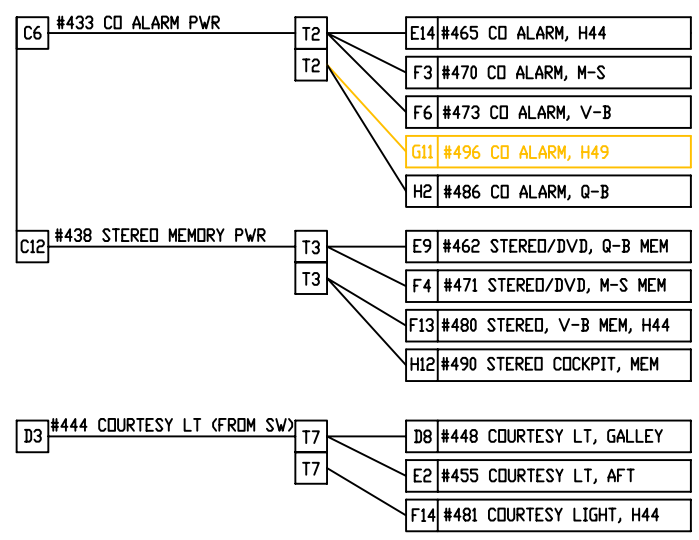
C6 #433 CO ALARM PWR
T2
T2
E14 #465 CO ALARM, H44
F3 #470 CO ALARM, M-S
F6 #473 CO ALARM, V-B
G11 #496 CO ALARM, H49
H2 #486 CO ALARM, Q-B

C12 #438 STEREO MEMORY PWR
T3
T3
E9 #462 STEREO/DVD, Q-B MEM
F4 #471 STEREO/DVD, M-S MEM
F13 #480 STEREO, V-B MEM, H44
H12 #490 STEREO COCKPIT, MEM

D3 #444 COURTESY LT (FROM SW)
T7
T7
D8 #448 COURTESY LT, GALLEY
E2 #455 COURTESY LT, AFT
F14 #481 COURTESY LIGHT, H44